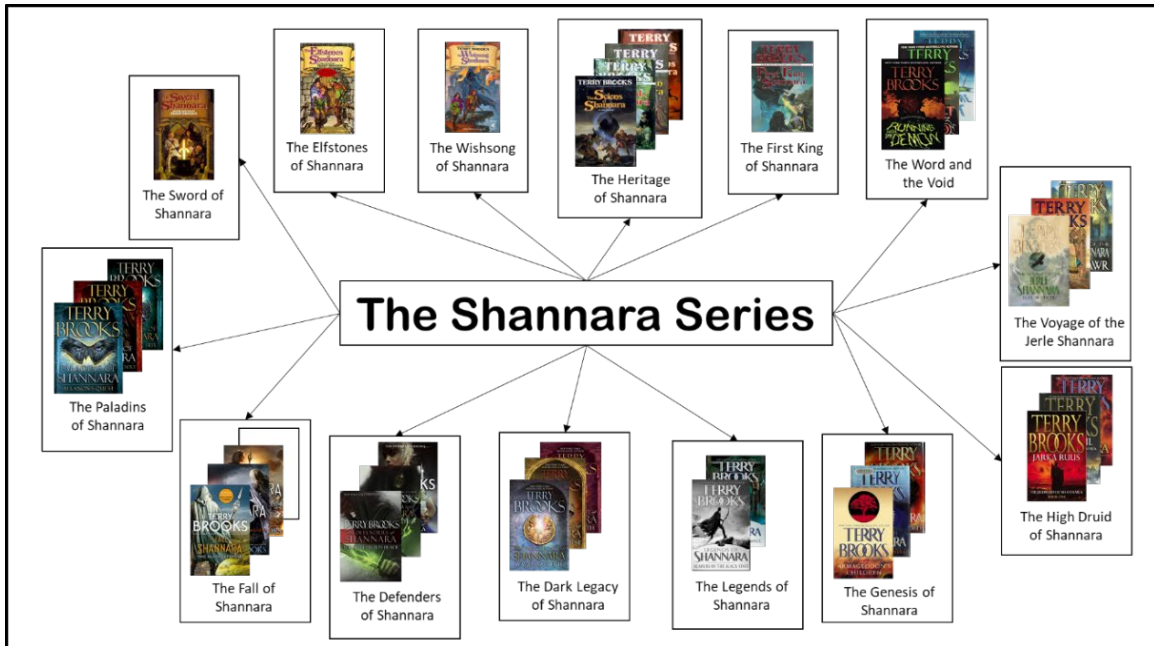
The Shannara Series

The Sword of Shannara

The Elfstones of Shannara

The Wishsong of Shannara

TERRY
TERRY
TERRY BROOKS
The Scions of Shannara
The Heritage of Shannara

The First King of Shannara

TERRY BROOKS
RUNNING WITH THE DEMON
The Word and the Void

TERRY
TERRY BROOKS
SHANNARA
The Voyage of the Jerle Shannara

TERRY
BROOKS
TERRY BROOKS
SHANNARA
The Paladins of Shannara

TERRY
TERRY BROOKS
JARKA RUUS
The High Druid of Shannara

TERRY BROOKS
SHANNARA
The Fall of Shannara

TERRY BROOKS
SHANNARA
The Defenders of Shannara

TERRY BROOKS
SHANNARA
The Dark Legacy of Shannara

TERRY BROOKS
TERRY BROOKS
SHANNARA
The Legends of Shannara

TERRY
TERRY
TERRY BROOKS
ARMAGEDDON'S CHILDREN
The Genesis of Shannara